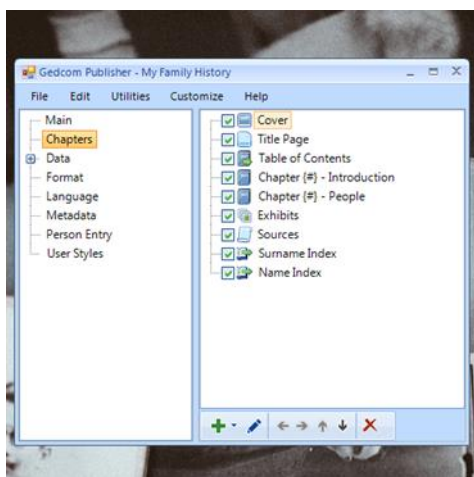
Gedcom Publisher - My Family History

File Edit Utilities Customize Help

Main
Chapters
Data
Format
Language
Metadata
Person Entry
User Styles

Cover
Title Page
Table of Contents
Chapter {#} - Introduction
Chapter {#} - People
Exhibits
Sources
Surname Index
Name Index